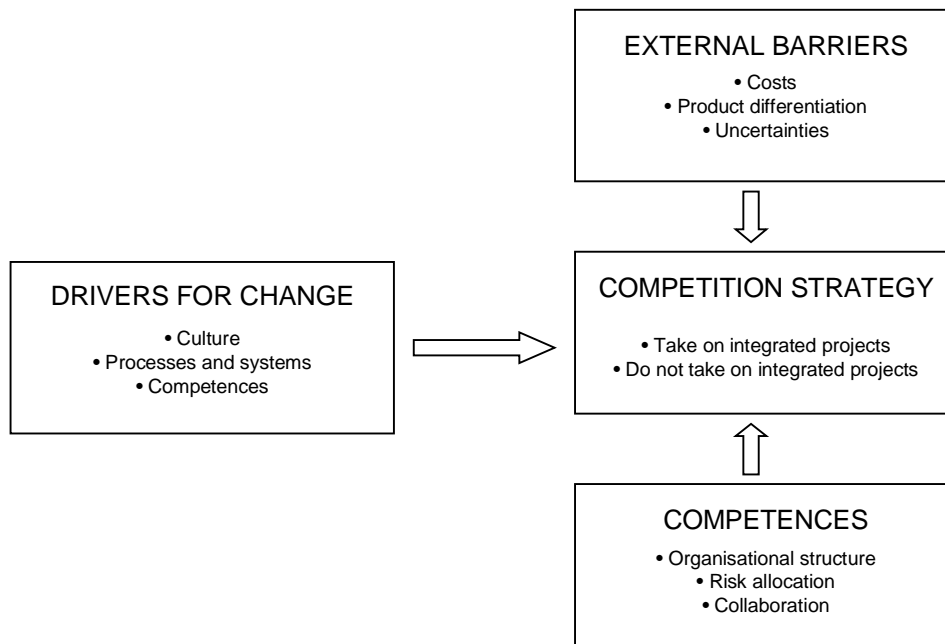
EXTERNAL BARRIERS
• Costs
• Product differentiation
• Uncertainties

DRIVERS FOR CHANGE
• Culture
• Processes and systems
• Competences

COMPETITION STRATEGY
• Take on integrated projects
• Do not take on integrated projects

COMPETENCES
• Organisational structure
• Risk allocation
• Collaboration